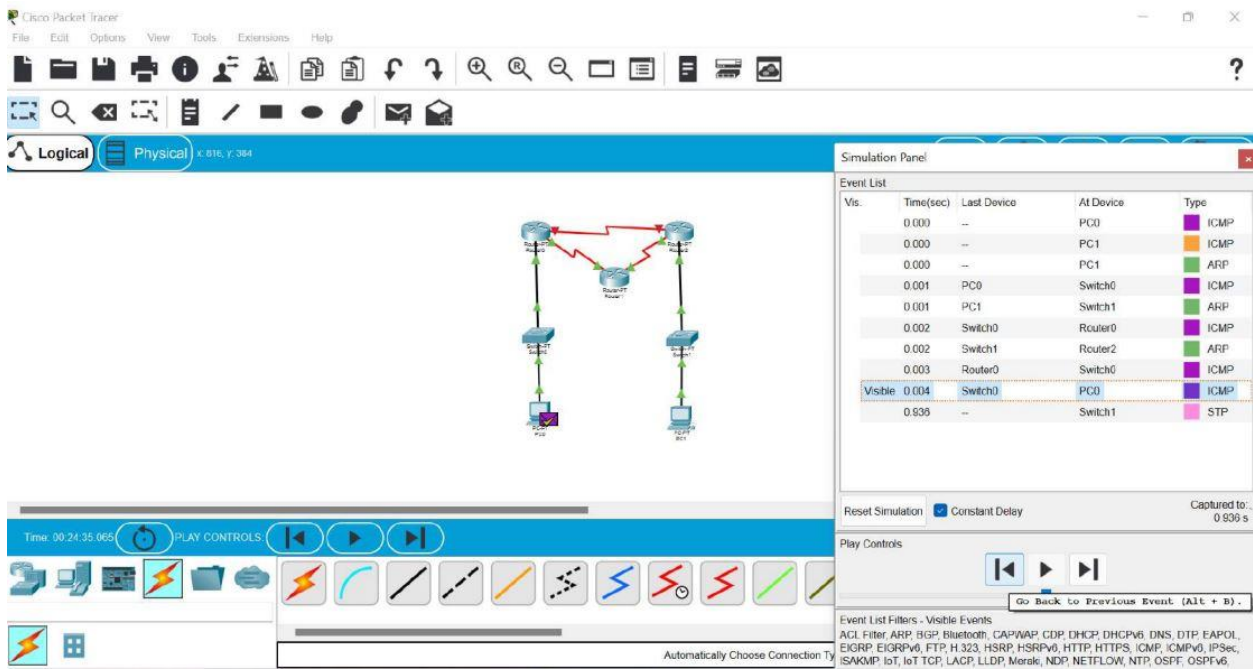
Cisco Packet Tracer

File Edit Options View Tools Extensions Help

Logical Physical x: 816, y: 384

Router-PT Router0

Router-PT Router2

Router-PT Router1

Switch-PT Switch0

Switch-PT Switch1

PC-PT PC0

PC-PT PC1

Simulation Panel

Event List

| Vis. | Time(sec) | Last Device | At Device | Type |
|---|---|---|---|---|
| | 0.000 | -- | PC0 | ICMP |
| | 0.000 | -- | PC1 | ICMP |
| | 0.000 | -- | PC1 | ARP |
| | 0.001 | PC0 | Switch0 | ICMP |
| | 0.001 | PC1 | Switch1 | ARP |
| | 0.002 | Switch0 | Router0 | ICMP |
| | 0.002 | Switch1 | Router2 | ARP |
| | 0.003 | Router0 | Switch0 | ICMP |
| Visible | 0.004 | Switch0 | PC0 | ICMP |
| | 0.936 | -- | Switch1 | STP |

Reset Simulation Constant Delay

Captured to: 0.936 s

Play Controls

Go Back to Previous Event (Alt + B).

Event List Filters - Visible Events

ACL Filter, ARP, BGP, Bluetooth, CAPWAP, CDP, DHCP, DHCPv6, DNS, DTP, EAPOL, EIGRP, EIGRPv6, FTP, H.323, HSRP, HSRPv6, HTTP, HTTPS, ICMP, ICMPv6, IPSec, ISAKMP, IoT, IoT TCP, LACP, LLDP, Meraki, NDP, NETFLOW, NTP, OSPF, OSPFv6,

Time: 00:24:35.065 PLAY CONTROLS:

Automatically Choose Connection Ty